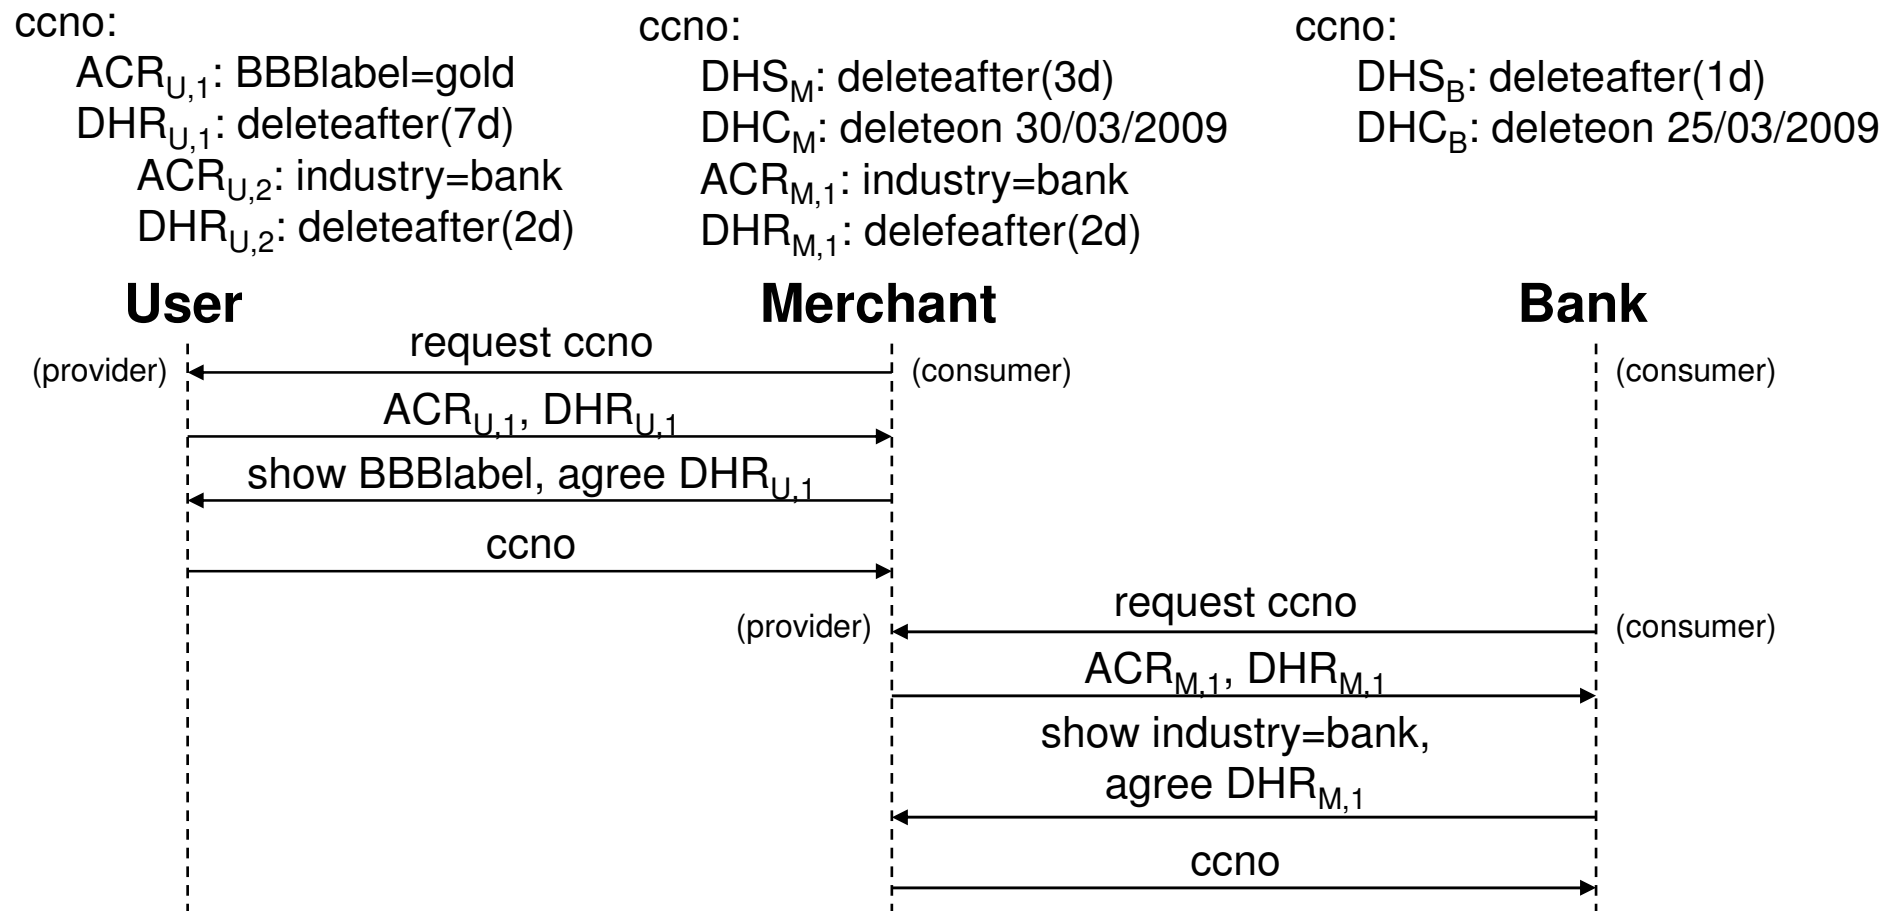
ccno:
$ACR_{U,1}$: BBBlabel=gold
$DHR_{U,1}$: deleteafter(7d)
$ACR_{U,2}$: industry=bank
$DHR_{U,2}$: deleteafter(2d)

ccno:
$DHS_{M}$: deleteafter(3d)
$DHC_{M}$: deleteon 30/03/2009
$ACR_{M,1}$: industry=bank
$DHR_{M,1}$: delefeafter(2d)

ccno:
$DHS_{B}$: deleteafter(1d)
$DHC_{B}$: deleteon 25/03/2009

**User** **Merchant** **Bank**

request ccno
(provider) (consumer) (consumer)
$ACR_{U,1}$, $DHR_{U,1}$
show BBBlabel, agree $DHR_{U,1}$
ccno
request ccno
(provider) (consumer)
$ACR_{M,1}$, $DHR_{M,1}$
show industry=bank, agree $DHR_{M,1}$
ccno